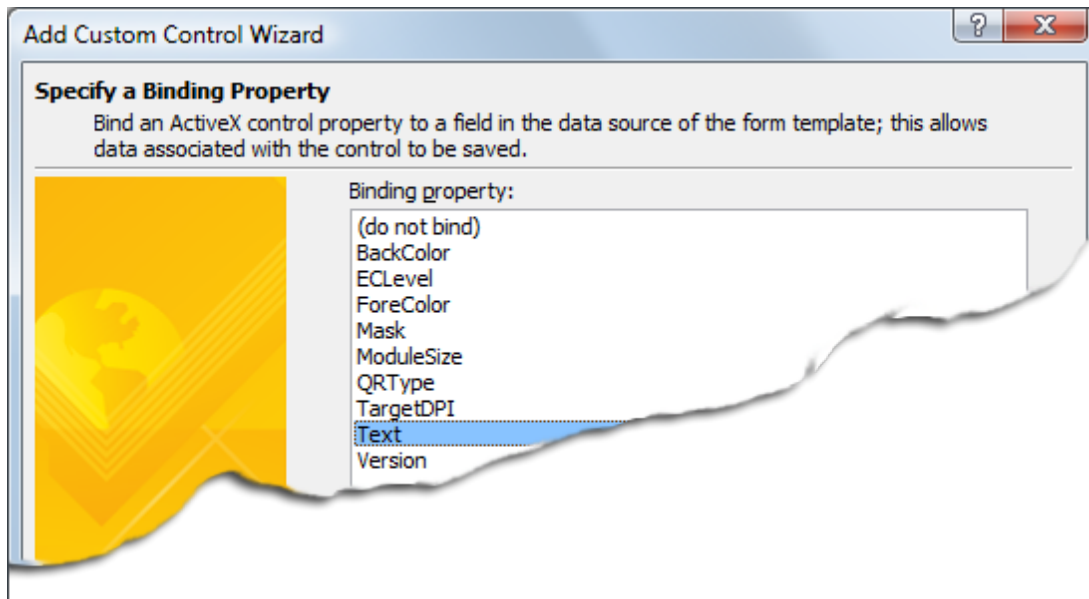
Add Custom Control Wizard

?

X

Specify a Binding Property

Bind an ActiveX control property to a field in the data source of the form template; this allows data associated with the control to be saved.

Binding property:

(do not bind)
BackColor
ECLevel
ForeColor
Mask
ModuleSize
QRType
TargetDPI
Text
Version